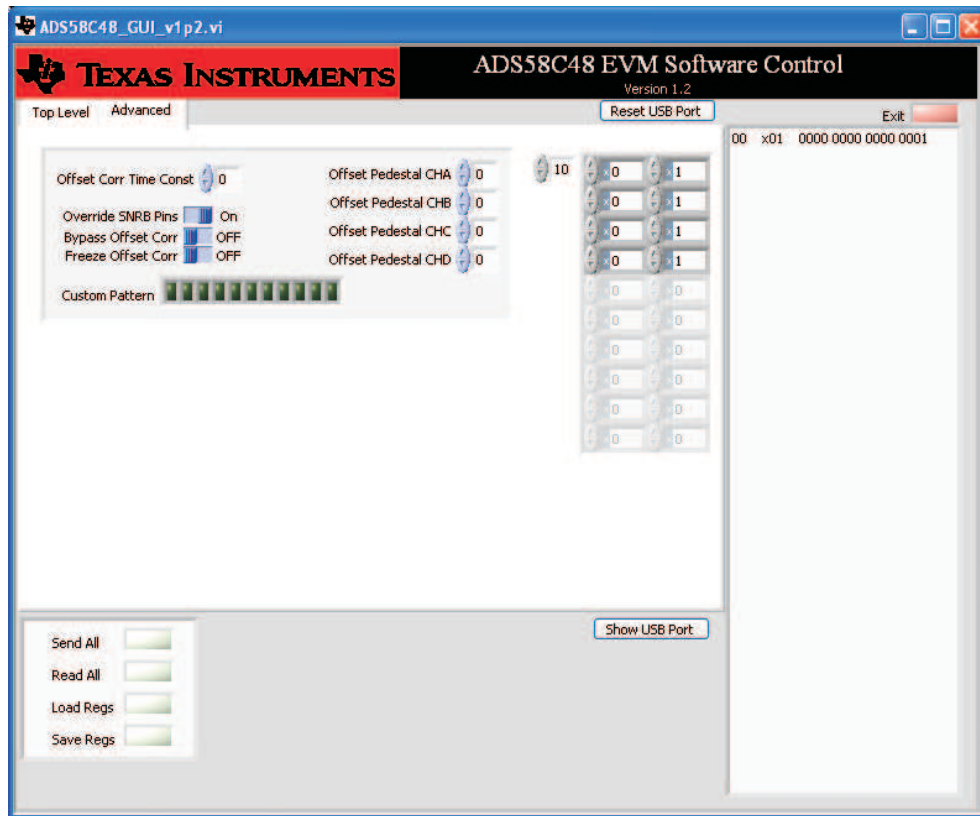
ADS58C48_GUI_v1p2.vi

TEXAS INSTRUMENTS

ADS58C48 EVM Software Control
Version 1.2

Top Level Advanced

Reset USB Port

Exit

00 x01 0000 0000 0000 0001

Offset Corr Time Const 0

Override SNRB Pins On
Bypass Offset Corr OFF
Freeze Offset Corr OFF

Custom Pattern

Offset Pedestal CHA 0
Offset Pedestal CHB 0
Offset Pedestal CHC 0
Offset Pedestal CHD 0

10

| x0 | x1 |
|---|---|
| x0 | x1 |
| x0 | x1 |
| x0 | x1 |
| 0 | 0 |
| 0 | 0 |
| 0 | 0 |
| 0 | 0 |
| 0 | 0 |
| 0 | 0 |

Show USB Port

Send All
Read All
Load Regs
Save Regs